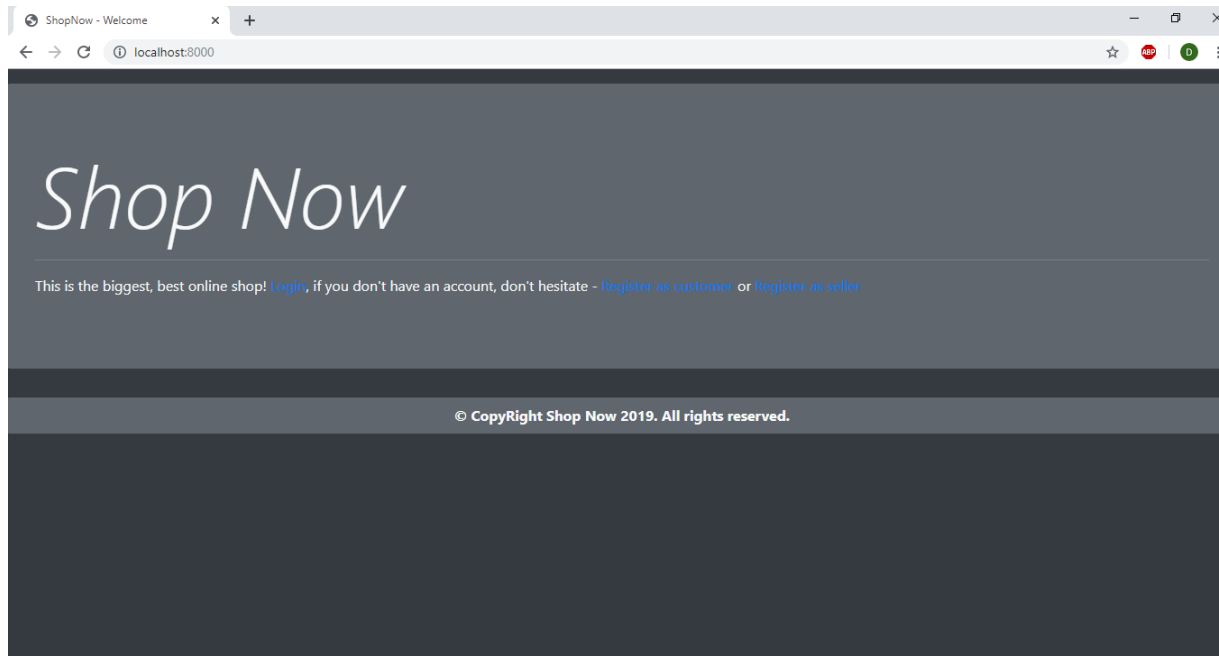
ShopNow - Welcome

localhost:8000

ABP

D

Shop Now

This is the biggest, best online shop! Login, if you don't have an account, don't hesitate - Register as customer or Register as seller

© CopyRight Shop Now 2019. All rights reserved.